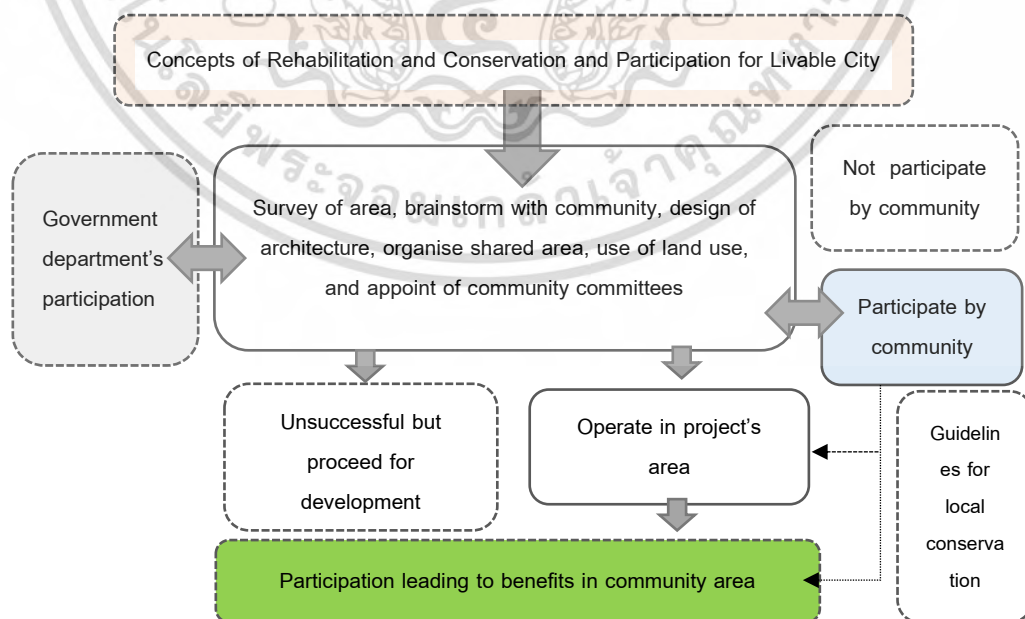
Concepts of Rehabilitation and Conservation and Participation for Livable City

Government department's participation

Survey of area, brainstorm with community, design of architecture, organise shared area, use of land use, and appoint of community committees

Not participate by community

Participate by community

Unsuccessful but proceed for development

Operate in project's area

Guidelines for local conservation

Participation leading to benefits in community area